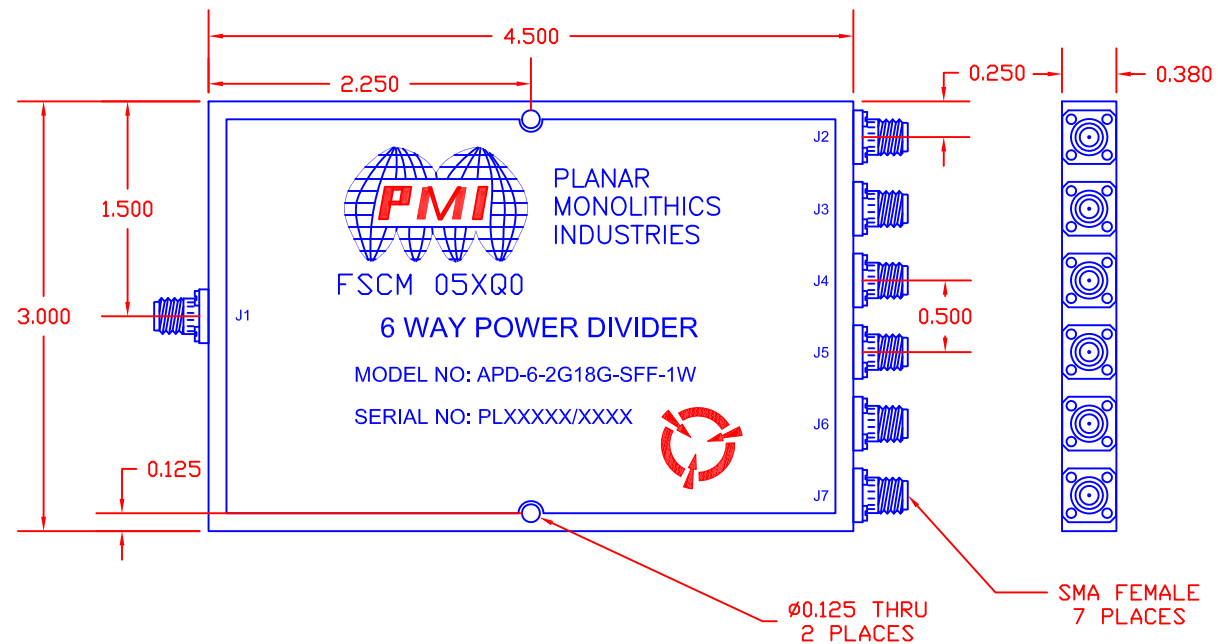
4.500

2.250

0.250

0.380

PMI

PLANAR
MONOLITHICS
INDUSTRIES

FSCM 05XQ0

J2

J3

J4

J5

J6

J7

J1

1.500

3.000

0.500

6 WAY POWER DIVIDER

MODEL NO: APD-6-2G18G-SFF-1W

SERIAL NO: PLXXXXX/XXXX

0.125

SMA FEMALE
7 PLACES

Ø0.125 THRU
2 PLACES